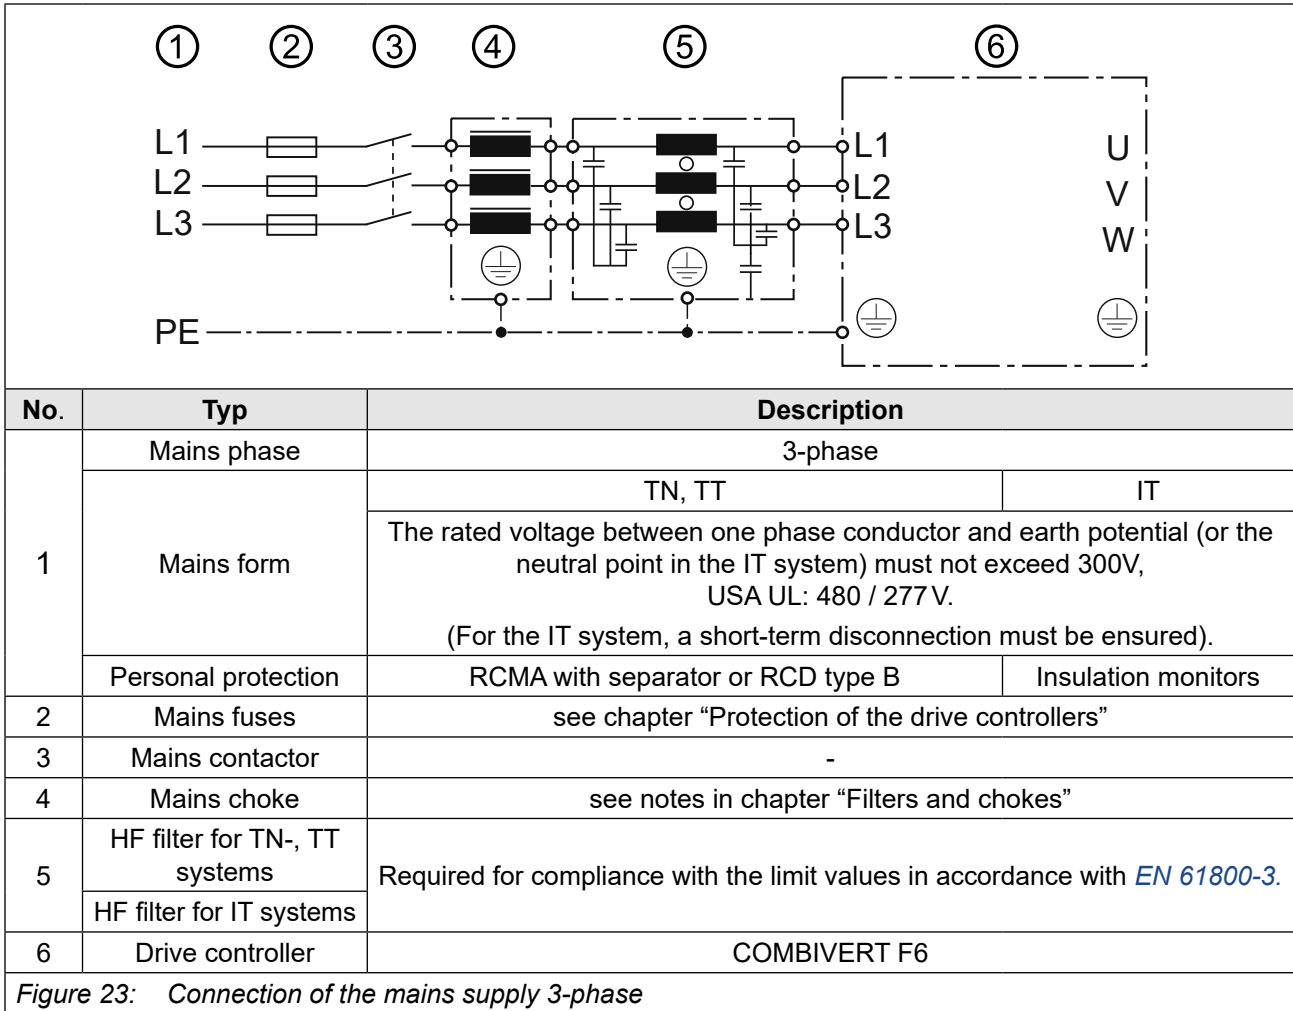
① ② ③ ④ ⑤ ⑥

L1
L2
L3

PE

L1
L2
L3

U
V
W

| No. | Typ | Description | |
|---|---|---|---|
| 1 | Mains phase | 3-phase | |
| | Mains form | TN, TT | IT |
| | | The rated voltage between one phase conductor and earth potential (or the neutral point in the IT system) must not exceed 300V, USA UL: 480 / 277 V. (For the IT system, a short-term disconnection must be ensured). | |
| | Personal protection | RCMA with separator or RCD type B | Insulation monitors |
| 2 | Mains fuses | see chapter “Protection of the drive controllers” | |
| 3 | Mains contactor | - | |
| 4 | Mains choke | see notes in chapter “Filters and chokes” | |
| 5 | HF filter for TN-, TT systems | Required for compliance with the limit values in accordance with EN 61800-3. | |
| | HF filter for IT systems | | |
| 6 | Drive controller | COMBIVERT F6 | |

Figure 23: Connection of the mains supply 3-phase